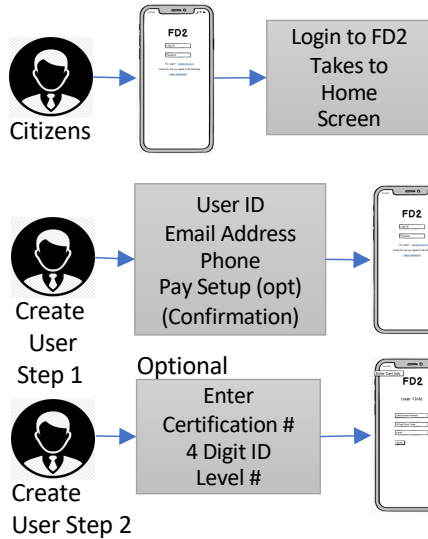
FD2

Login to FD2 Takes to Home Screen

Citizens

User ID
Email Address
Phone
Pay Setup (opt)
(Confirmation)

FD2

Create User Step 1

Optional

Enter Certification #
4 Digit ID
Level #

FD2

User 1 Info

Create User Step 2